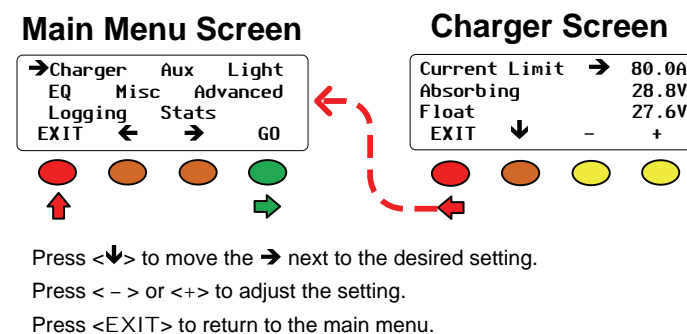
Main Menu Screen

➔Charger Aux Light
EQ Misc Advanced
Logging Stats
EXIT ← ➔ GO

Charger Screen

Current Limit ➔ 80.0A
Absorbing 28.8V
Float 27.6V
EXIT ↓ – +

Press <↓> to move the ➔ next to the desired setting.

Press < – > or <+> to adjust the setting.

Press <EXIT> to return to the main menu.